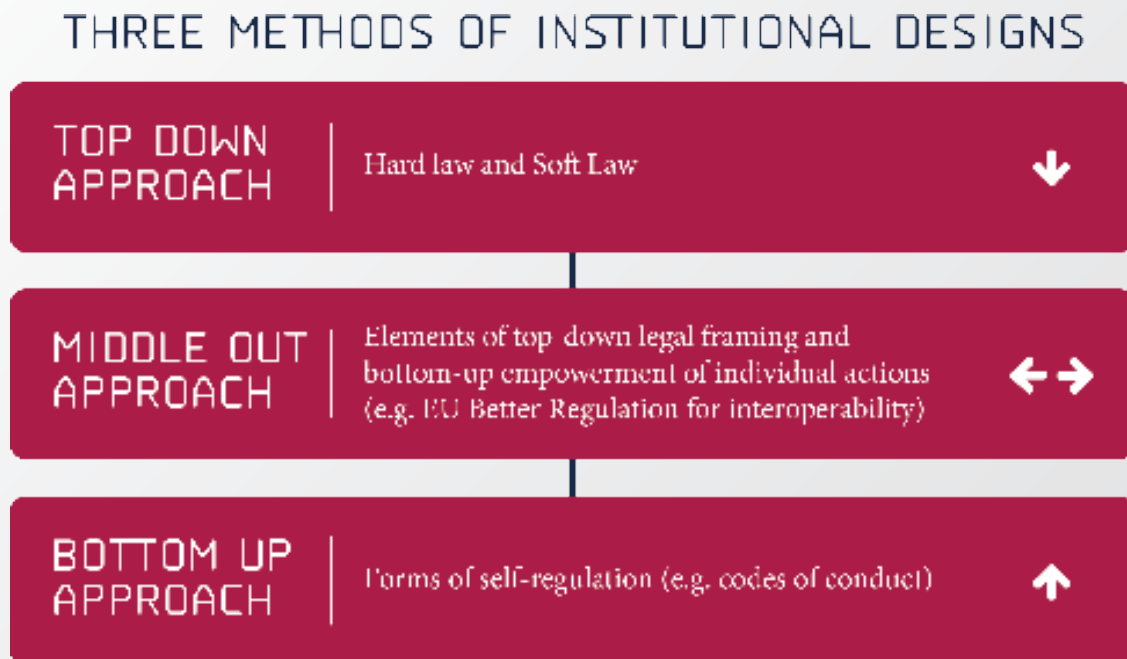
THREE METHODS OF INSTITUTIONAL DESIGNS

TOP DOWN APPROACH

Hard law and Soft Law

MIDDLE OUT APPROACH

Elements of top-down legal framing and bottom-up empowerment of individual actions (e.g. EU Better Regulation for interoperability)

BOTTOM UP APPROACH

Forms of self-regulation (e.g. codes of conduct)